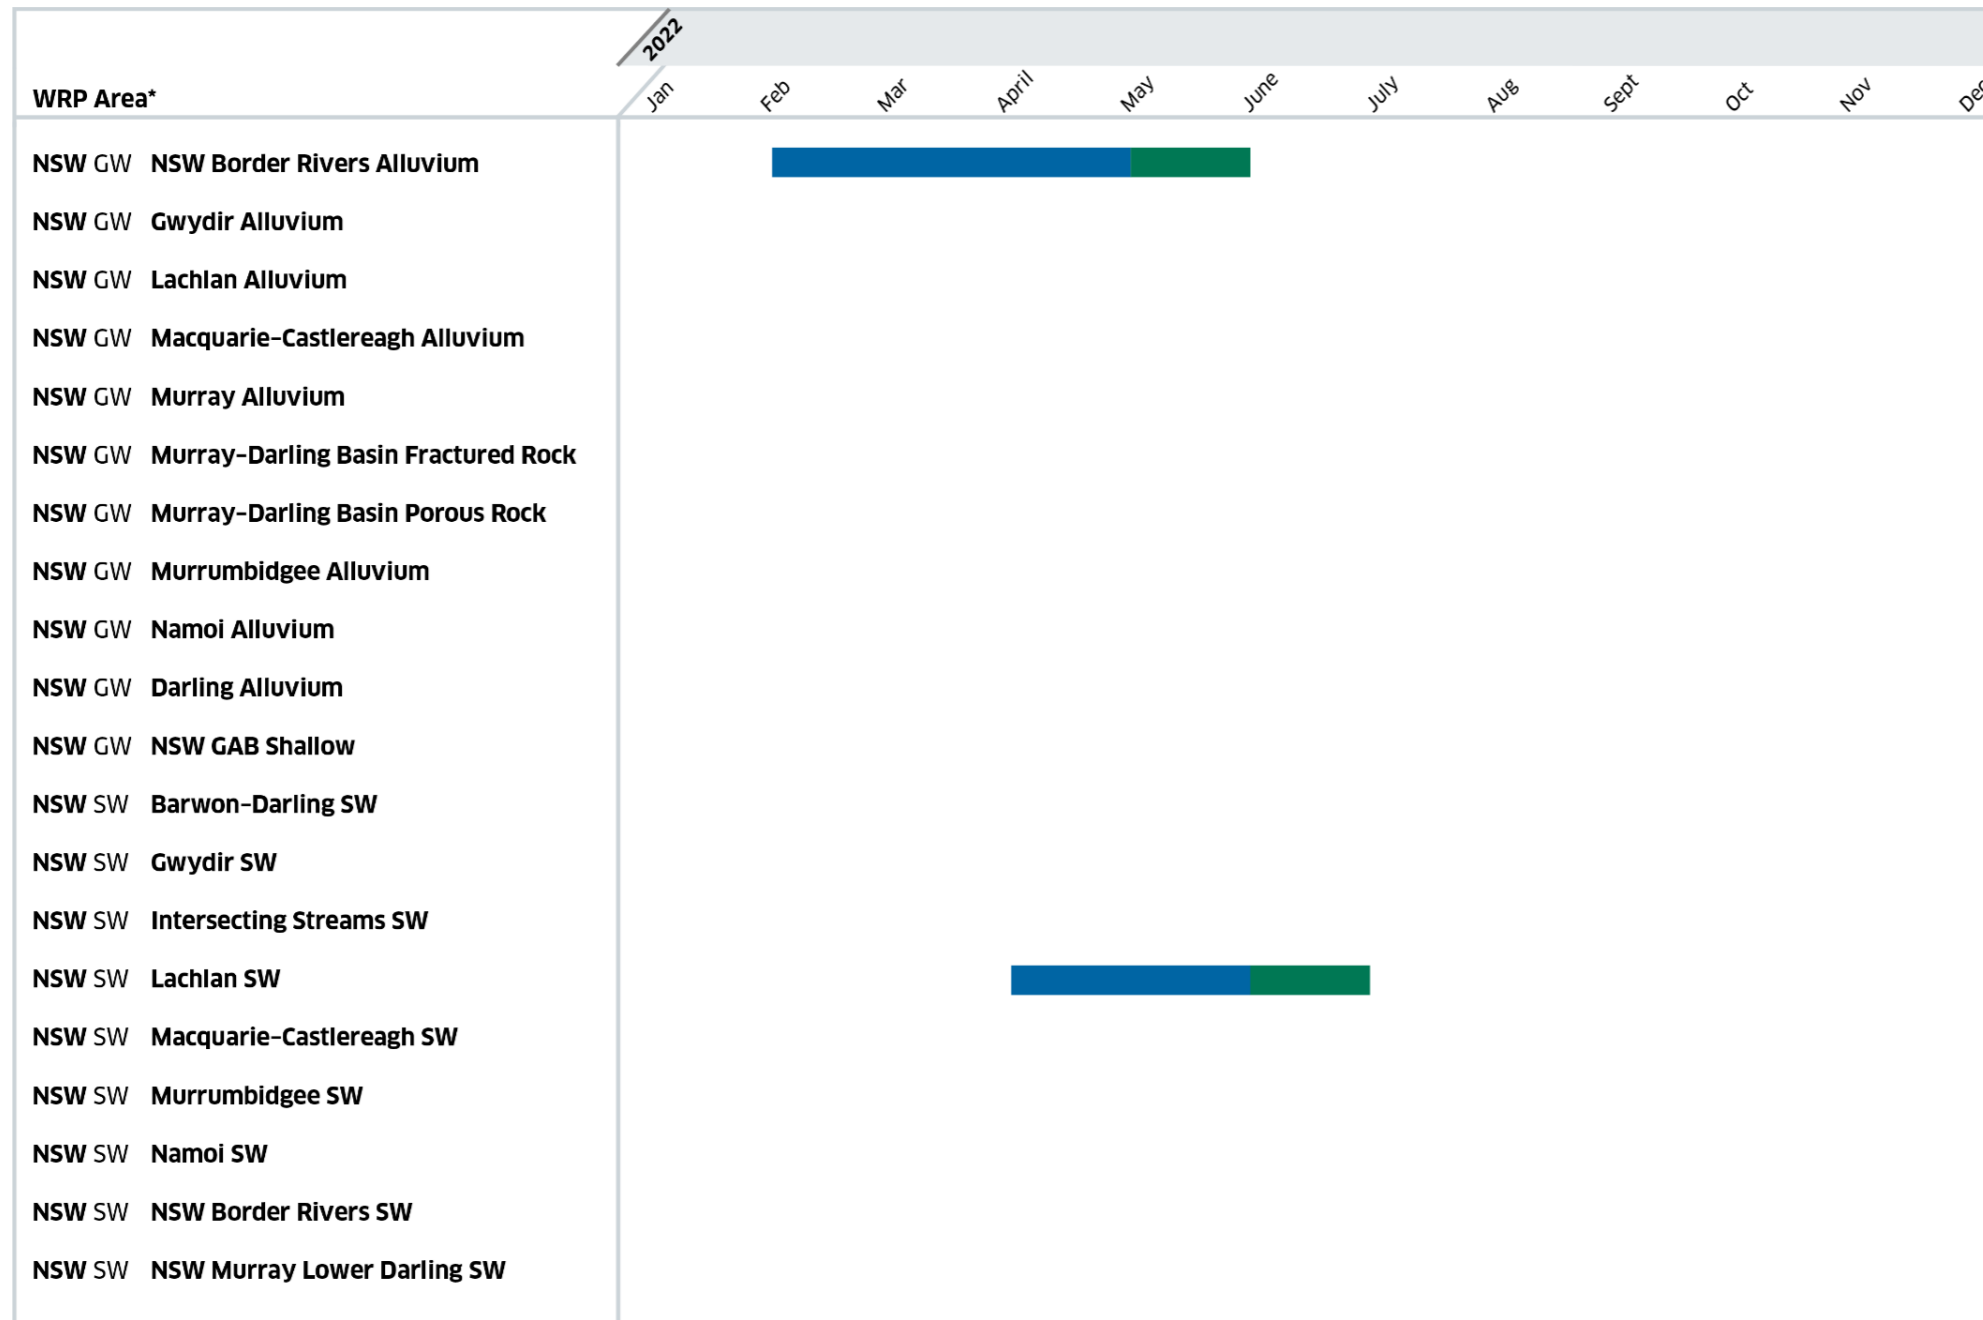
2022

WRP Area*

Jan Feb Mar April May June July Aug Sept Oct Nov De

NSW GW NSW Border Rivers Alluvium
NSW GW Gwydir Alluvium
NSW GW Lachlan Alluvium
NSW GW Macquarie-Castlereagh Alluvium
NSW GW Murray Alluvium
NSW GW Murray-Darling Basin Fractured Rock
NSW GW Murray-Darling Basin Porous Rock
NSW GW Murrumbidgee Alluvium
NSW GW Namoi Alluvium
NSW GW Darling Alluvium
NSW GW NSW GAB Shallow
NSW SW Barwon-Darling SW
NSW SW Gwydir SW
NSW SW Intersecting Streams SW
NSW SW Lachlan SW
NSW SW Macquarie-Castlereagh SW
NSW SW Murrumbidgee SW
NSW SW Namoi SW
NSW SW NSW Border Rivers SW
NSW SW NSW Murray Lower Darling SW